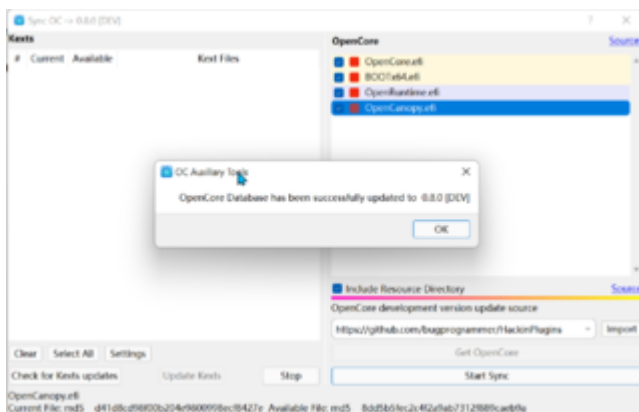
Sync OC -> 0.8.0 [DEV]

?

×

Kexts

#  Current  Available  Kext Files

OpenCore

Source

OpenCore.efi

BOOTx64.efi

OpenRuntime.efi

OpenCanopy.efi

OC Auxiliary Tools

×

OpenCore Database has been successfully updated to 0.8.0 [DEV]

OK

Include Resource Directory

Source

OpenCore development version update source

https://github.com/bugprogrammer/HackinPlugins

Import

Get OpenCore

Clear

Select All

Settings

Check for Kexts updates

Update Kexts

Stop

Start Sync

OpenCanopy.efi

Current File: md5 d41d8cd98f00b204e9800998ecf8427e Available File: md5 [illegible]